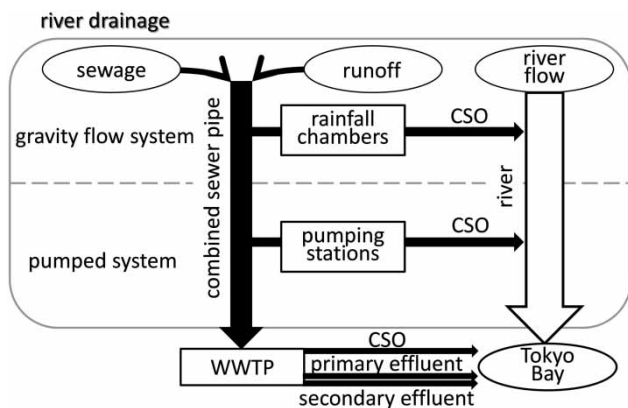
river drainage

sewage

runoff

river flow

gravity flow system

combined sewer pipe

rainfall chambers

CSO

river

pumped system

pumping stations

CSO

WWTP

CSO

primary effluent

secondary effluent

Tokyo Bay